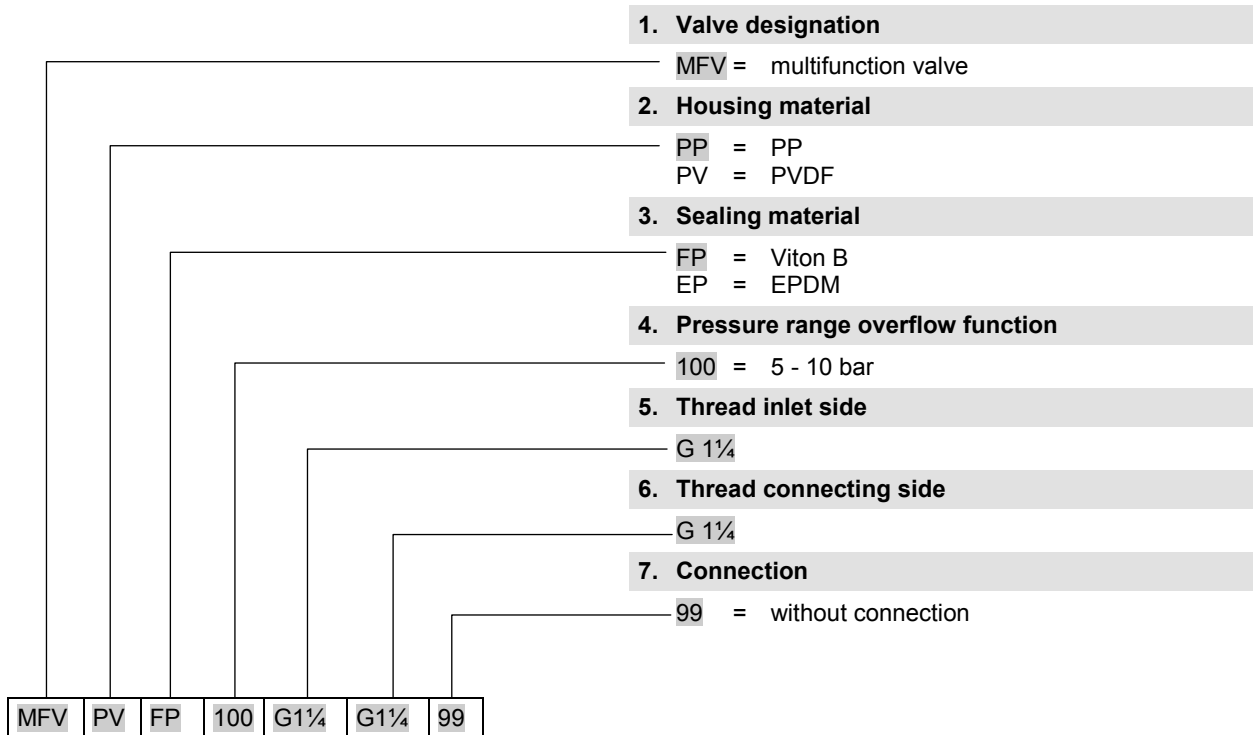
**1. Valve designation**

MFV = multifunction valve

**2. Housing material**

PP = PP
PV = PVDF

**3. Sealing material**

FP = Viton B
EP = EPDM

**4. Pressure range overflow function**

100 = 5 - 10 bar

**5. Thread inlet side**

G 1¼

**6. Thread connecting side**

G 1¼

**7. Connection**

99 = without connection

| MFV | PV | FP | 100 | G1¼ | G1¼ | 99 |
|---|---|---|---|---|---|---|